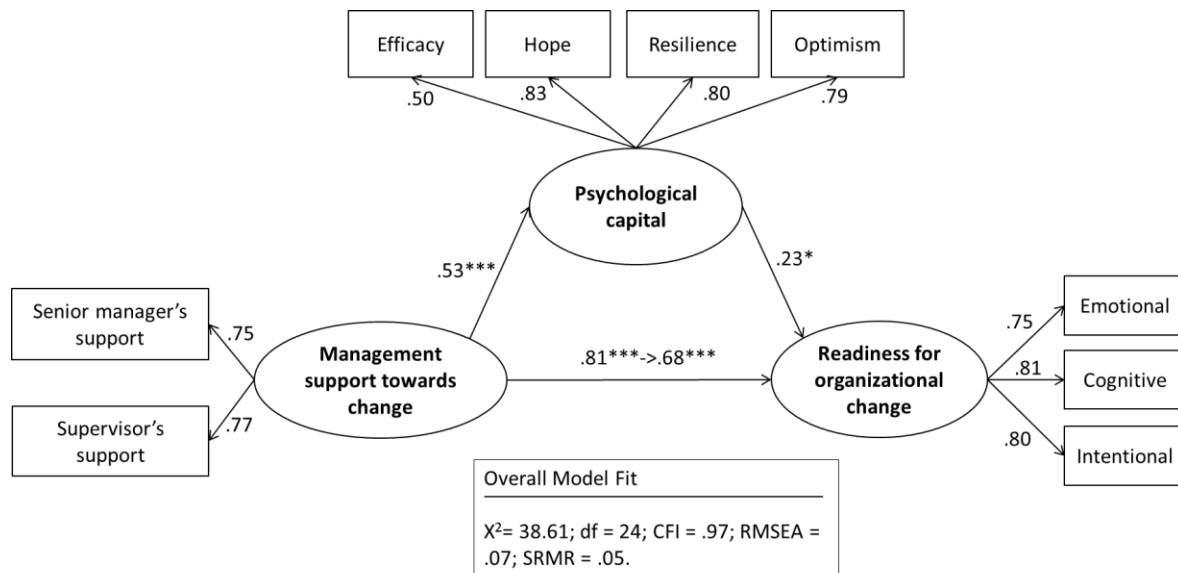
Efficacy

Hope

Resilience

Optimism

.50

.83

.80

.79

Psychological capital

.53***

.23*

Senior manager's support

.75

Management support towards change

.81***->.68***

Readiness for organizational change

.75

Emotional

.81

Cognitive

.80

Intentional

Supervisor's support

.77

Overall Model Fit

$X^2$= 38.61; df = 24; CFI = .97; RMSEA = .07; SRMR = .05.